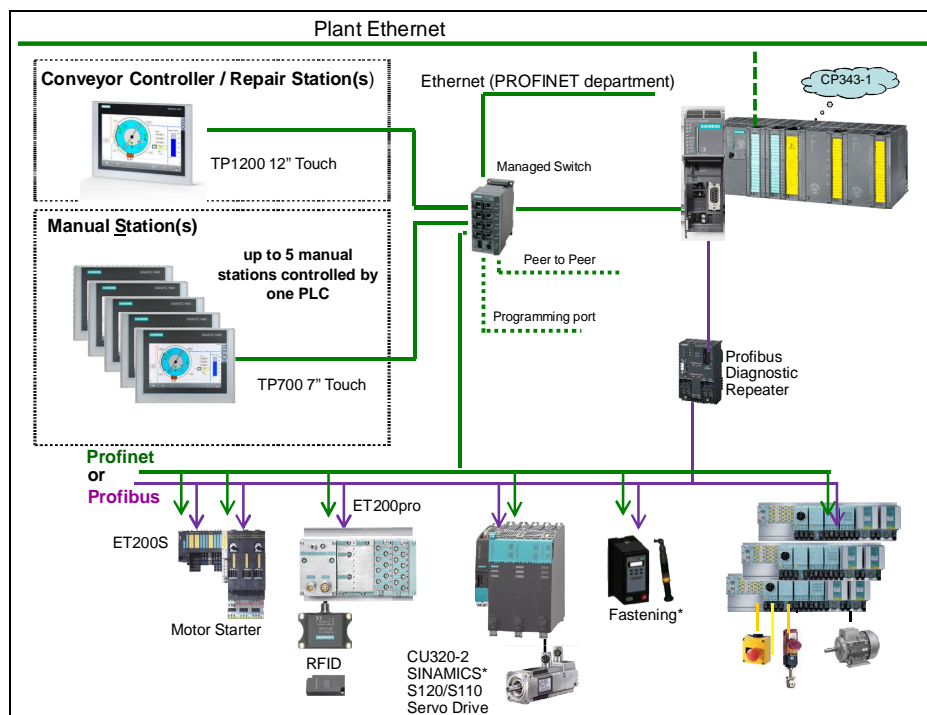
Plant Ethernet

Conveyor Controller / Repair Station(s)

TP1200 12" Touch

Manual Station(s)

up to 5 manual stations controlled by one PLC

TP700 7" Touch

Ethernet (PROFINET department)

CP343-1

Managed Switch

Peer to Peer

Programming port

Profibus Diagnostic Repeater

Profinet or Profibus

ET200S

Motor Starter

ET200pro

RFID

CU320-2 SINAMICS* S120/S110 Servo Drive

Fastening*